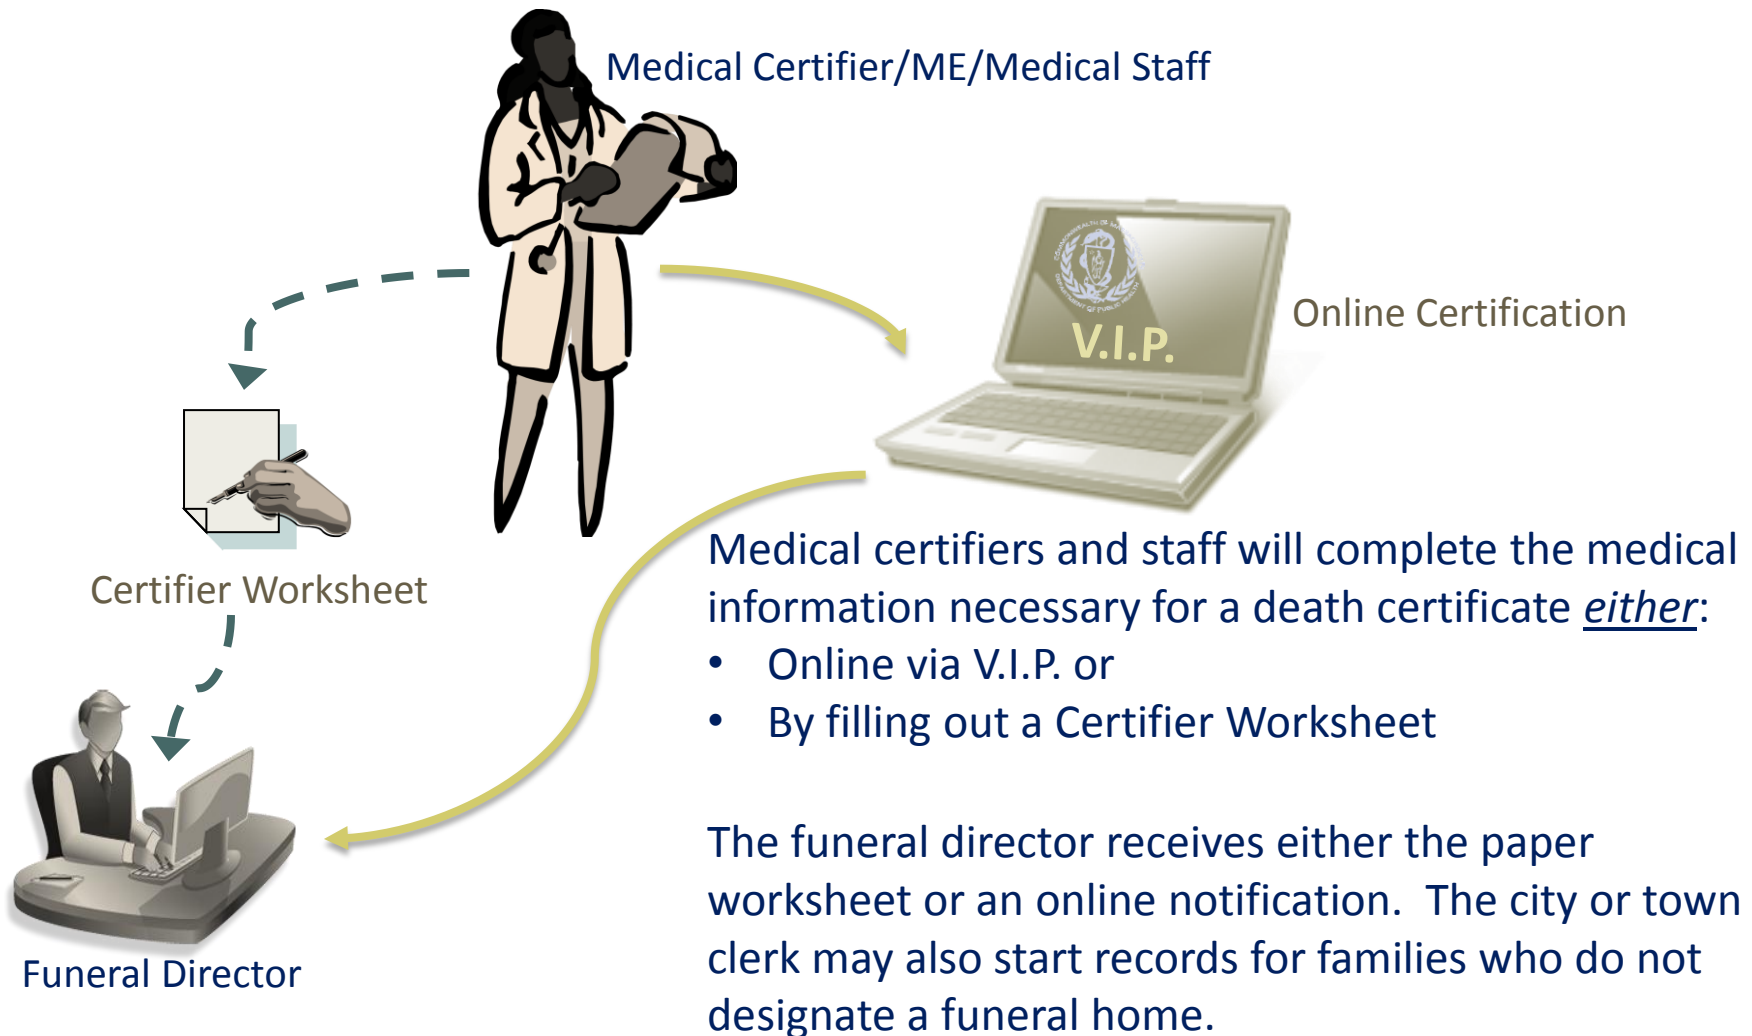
Medical Certifier/ME/Medical Staff

V.I.P.

Online Certification

Certifier Worksheet

Funeral Director

Medical certifiers and staff will complete the medical information necessary for a death certificate *either*:

- Online via V.I.P. or
- By filling out a Certifier Worksheet

The funeral director receives either the paper worksheet or an online notification. The city or town clerk may also start records for families who do not designate a funeral home.